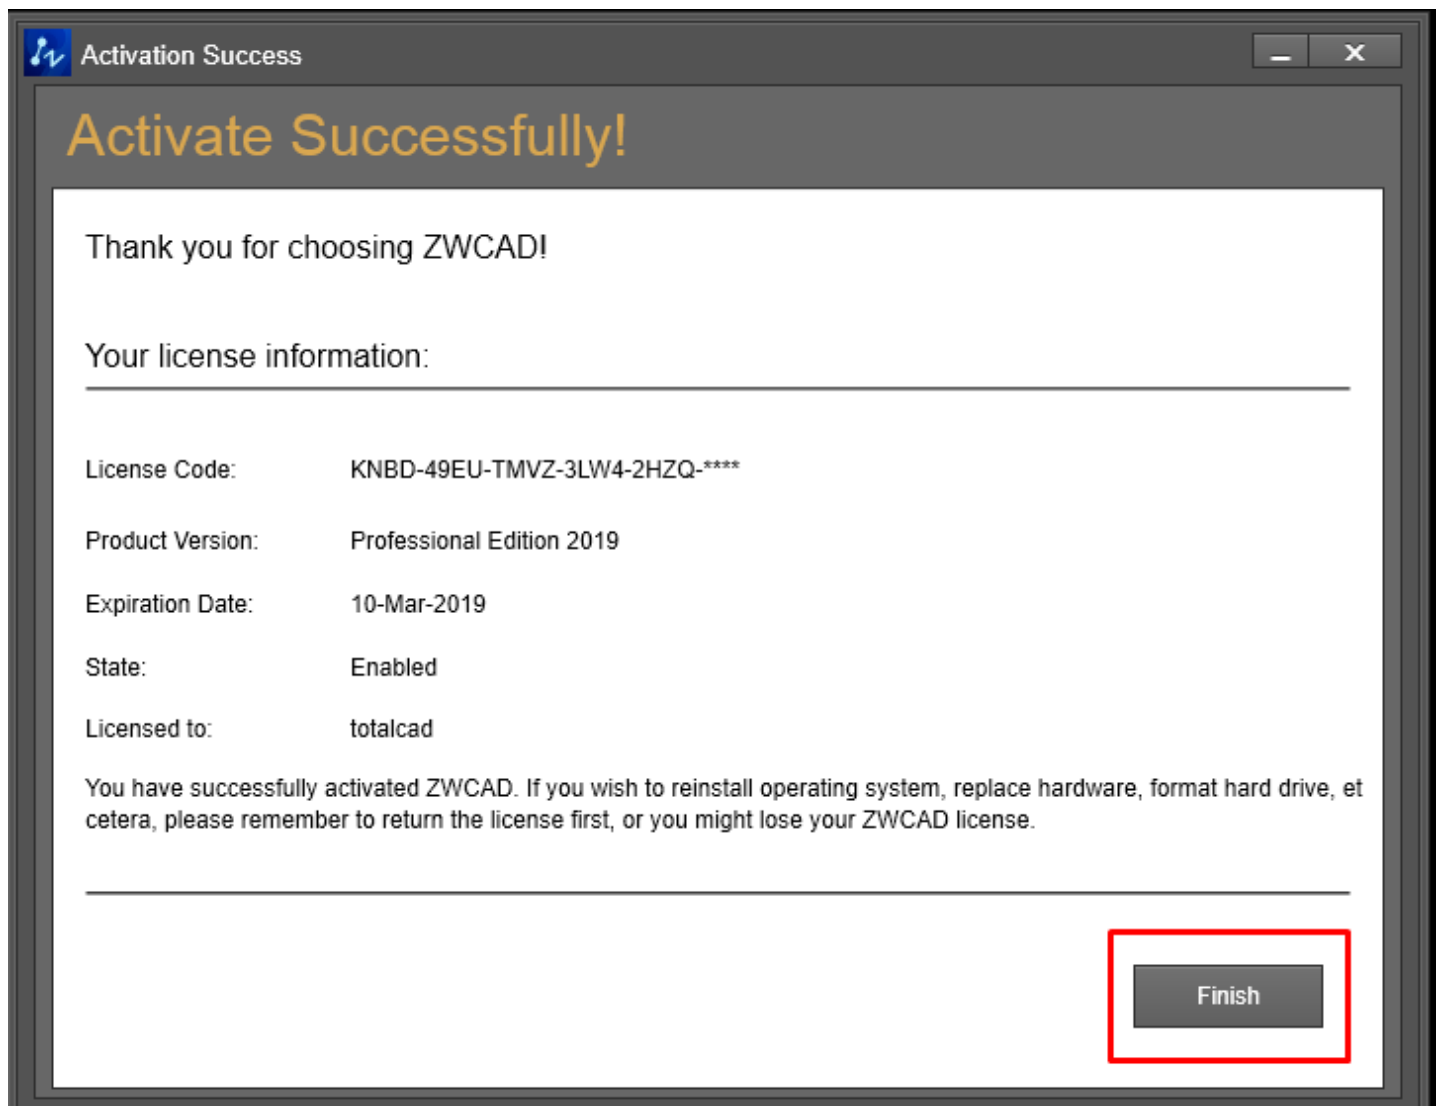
Activation Success

Activate Successfully!

Thank you for choosing ZWCAD!

Your license information:

| | |
|---|---|
| License Code: | KNBD-49EU-TMVZ-3LW4-2HZQ-**** |
| Product Version: | Professional Edition 2019 |
| Expiration Date: | 10-Mar-2019 |
| State: | Enabled |
| Licensed to: | totalcad |

You have successfully activated ZWCAD. If you wish to reinstall operating system, replace hardware, format hard drive, et cetera, please remember to return the license first, or you might lose your ZWCAD license.

Finish